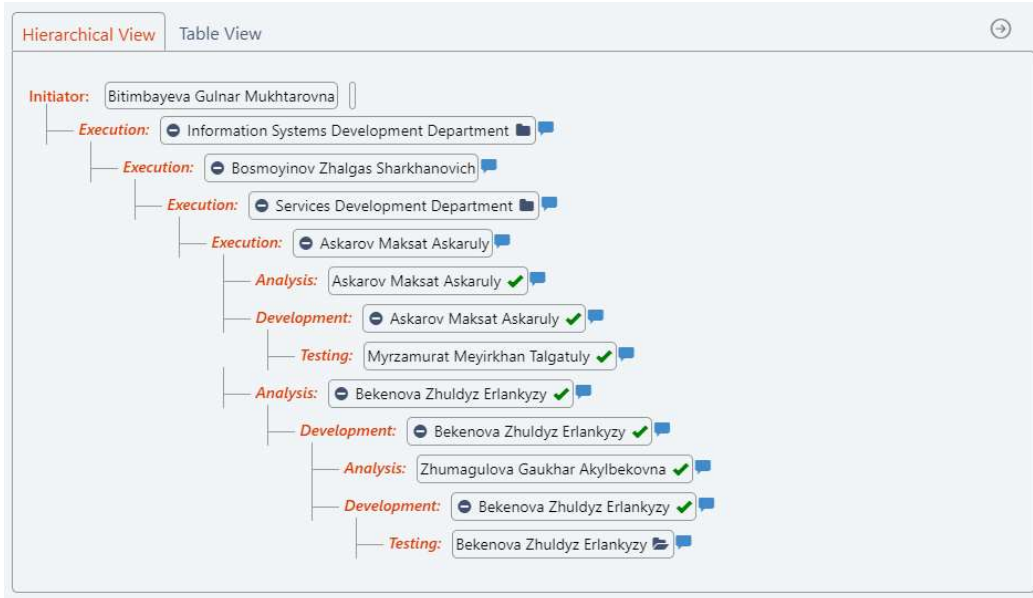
Hierarchical View Table View

Initiator: Bitimbayeva Gulnar Mukhtarovna

Execution: Information Systems Development Department

Execution: Bosmoyinov Zhalgas Sharkhanovich

Execution: Services Development Department

Execution: Askarov Maksat Askaruly

Analysis: Askarov Maksat Askaruly

Development: Askarov Maksat Askaruly

Testing: Myrzamurat Meyirkhan Talgatuly

Analysis: Bekenova Zhuldyz Erlankyzy

Development: Bekenova Zhuldyz Erlankyzy

Analysis: Zhumagulova Gaukhar Akylbekovna

Development: Bekenova Zhuldyz Erlankyzy

Testing: Bekenova Zhuldyz Erlankyzy